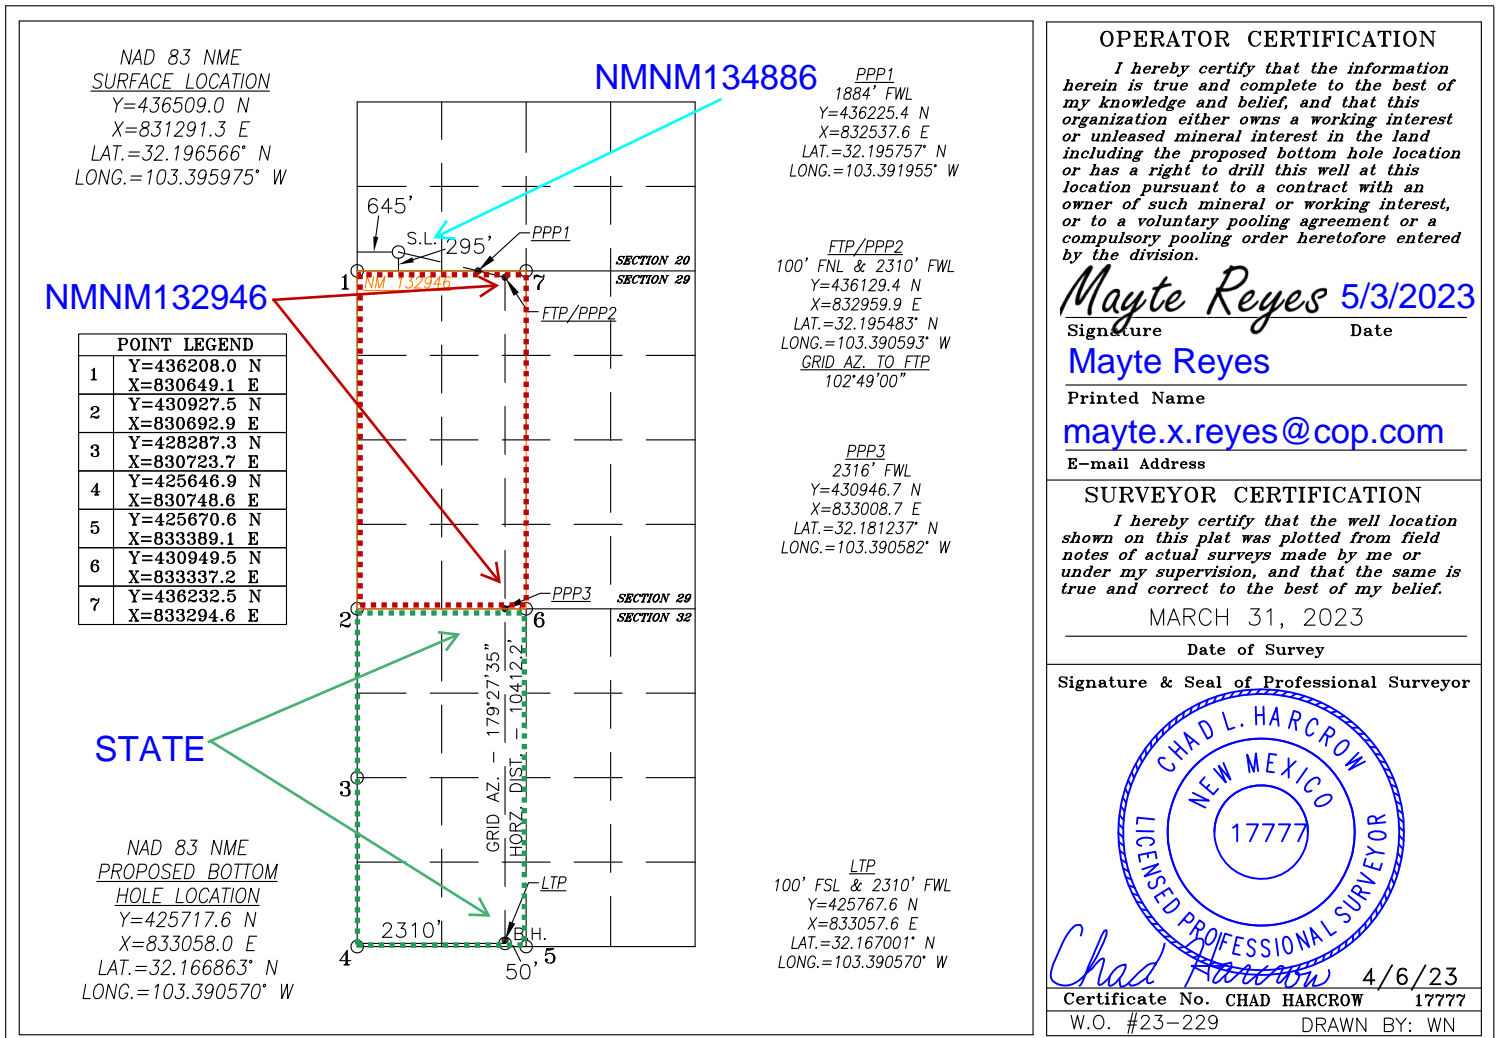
NAD 83 NME
SURFACE LOCATION
Y=436509.0 N
X=831291.3 E
LAT.=32.196566° N
LONG.=103.395975° W

NMNM134886

PPP1
1884' FWL
Y=436225.4 N
X=832537.6 E
LAT.=32.195757° N
LONG.=103.391955° W

645'
S.L.
295'
PPP1
SECTION 20
SECTION 29
1
7
NM 132946
NMNM132946
FTP/PPP2

FTP/PPP2
100' FNL & 2310' FWL
Y=436129.4 N
X=832959.9 E
LAT.=32.195483° N
LONG.=103.390593° W
GRID AZ. TO FTP
102°49'00"

| POINT LEGEND | |
|---|---|
| 1 | Y=436208.0 N X=830649.1 E |
| 2 | Y=430927.5 N X=830692.9 E |
| 3 | Y=428287.3 N X=830723.7 E |
| 4 | Y=425646.9 N X=830748.6 E |
| 5 | Y=425670.6 N X=833389.1 E |
| 6 | Y=430949.5 N X=833337.2 E |
| 7 | Y=436232.5 N X=833294.6 E |

PPP3
2316' FWL
Y=430946.7 N
X=833008.7 E
LAT.=32.181237° N
LONG.=103.390582° W

PPP3
SECTION 29
SECTION 32
2
6
GRID AZ. – 179°27'35"
HORZ. DIST. – 10412.2'
STATE
3

NAD 83 NME
PROPOSED BOTTOM
HOLE LOCATION
Y=425717.6 N
X=833058.0 E
LAT.=32.166863° N
LONG.=103.390570° W

LTP
2310'
B.H.
4
50'
5

LTP
100' FSL & 2310' FWL
Y=425767.6 N
X=833057.6 E
LAT.=32.167001° N
LONG.=103.390570° W

OPERATOR CERTIFICATION
I hereby certify that the information herein is true and complete to the best of my knowledge and belief, and that this organization either owns a working interest or unleased mineral interest in the land including the proposed bottom hole location or has a right to drill this well at this location pursuant to a contract with an owner of such mineral or working interest, or to a voluntary pooling agreement or a compulsory pooling order heretofore entered by the division.
Mayte Reyes 5/3/2023
Signature Date
Mayte Reyes
Printed Name
mayte.x.reyes@cop.com
E-mail Address

SURVEYOR CERTIFICATION
I hereby certify that the well location shown on this plat was plotted from field notes of actual surveys made by me or under my supervision, and that the same is true and correct to the best of my belief.
MARCH 31, 2023
Date of Survey
Signature & Seal of Professional Surveyor
CHAD L. HARCROW
NEW MEXICO
17777
LICENSED PROFESSIONAL SURVEYOR
Chad Harcrow 4/6/23
Certificate No. CHAD HARCROW 17777
W.O. #23-229 DRAWN BY: WN